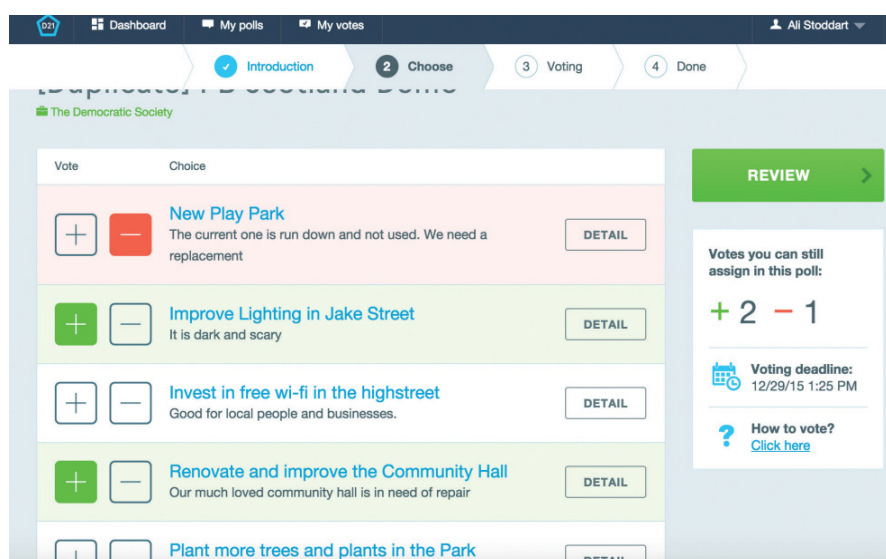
D21 Dashboard My polls My votes Ali Stoddart

Introduction 2 Choose 3 Voting 4 Done

[Duplicate] PB Scotland Demo

The Democratic Society

| Vote | Choice | |
|---|---|---|
| + − | New Play Park<br>The current one is run down and not used. We need a replacement | DETAIL |
| + − | Improve Lighting in Jake Street<br>It is dark and scary | DETAIL |
| + − | Invest in free wi-fi in the highstreet<br>Good for local people and businesses. | DETAIL |
| + − | Renovate and improve the Community Hall<br>Our much loved community hall is in need of repair | DETAIL |
| + − | Plant more trees and plants in the Park | DETAIL |

REVIEW

Votes you can still assign in this poll:

+ 2 − 1

Voting deadline:
12/29/15 1:25 PM

How to vote?
Click here